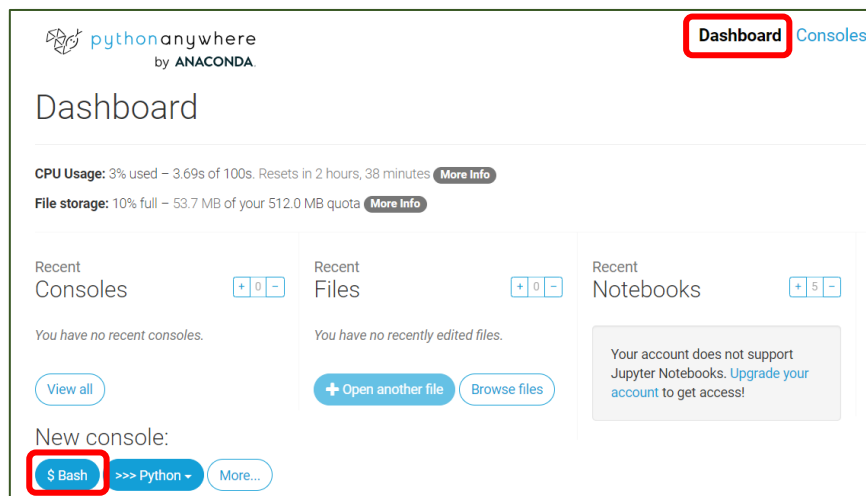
pythonanywhere
by ANACONDA.

Dashboard Consoles

Dashboard

CPU Usage: 3% used – 3.69s of 100s. Resets in 2 hours, 38 minutes More Info

File storage: 10% full – 53.7 MB of your 512.0 MB quota More Info

Recent
Consoles
+ 0 −

You have no recent consoles.

View all

Recent
Files
+ 0 −

You have no recently edited files.

+ Open another file Browse files

Recent
Notebooks
+ 5 −

Your account does not support Jupyter Notebooks. Upgrade your account to get access!

New console:

$ Bash >>> Python More...